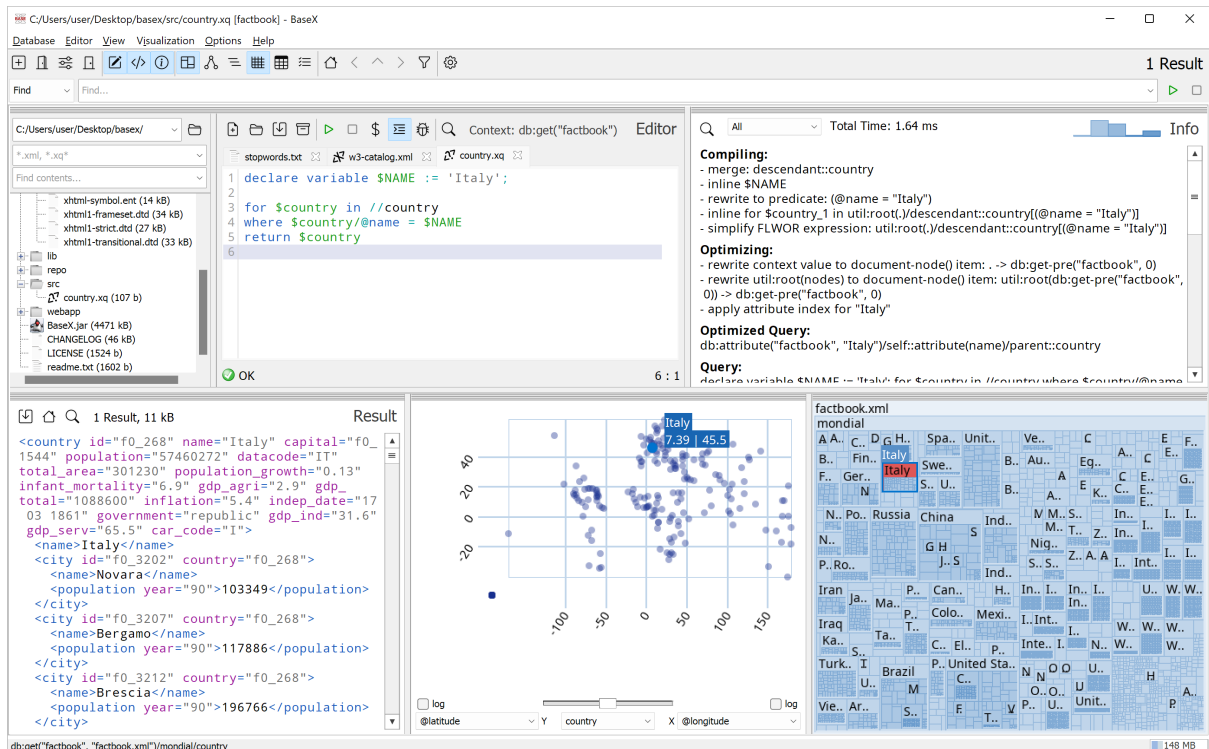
C:/Users/user/Desktop/basex/src/country.xq [factbook] - BaseX

Database Editor View Visualization Options Help

1 Result

Find Find...

C:/Users/user/Desktop/basex/
*.xml, *.xq*
Find contents...
xhtml-symbol.ent (14 kB)
xhtml1-frameset.dtd (34 kB)
xhtml1-strict.dtd (27 kB)
xhtml1-transitional.dtd (33 kB)
lib
repo
src
country.xq (107 b)
webapp
BaseX.jar (4471 kB)
CHANGELOG (46 kB)
LICENSE (1524 b)
readme.txt (1602 b)

Context: db:get("factbook") Editor

stopwords.txt w3-catalog.xml country.xq

1 declare variable $NAME := 'Italy';
2
3 for $country in //country
4 where $country/@name = $NAME
5 return $country
6

OK 6 : 1

All Total Time: 1.64 ms Info

Compiling:
- merge: descendant::country
- inline $NAME
- rewrite to predicate: (@name = "Italy")
- inline for $country_1 in util:root(.)/descendant::country[(@name = "Italy")]
- simplify FLWOR expression: util:root(.)/descendant::country[(@name = "Italy")]

Optimizing:
- rewrite context value to document-node() item: . -> db:get-pre("factbook", 0)
- rewrite util:root(nodes) to document-node() item: util:root(db:get-pre("factbook", 0)) -> db:get-pre("factbook", 0)
- apply attribute index for "Italy"

Optimized Query:
db:attribute("factbook", "Italy")/self::attribute(name)/parent::country

Query:
declare variable $NAME := 'Italy'; for $country in //country where $country/@name

1 Result, 11 kB Result

<country id="f0_268" name="Italy" capital="f0_1544" population="57460272" datacode="IT" total_area="301230" population_growth="0.13" infant_mortality="6.9" gdp_agri="2.9" gdp_total="1088600" inflation="5.4" indep_date="17 03 1861" government="republic" gdp_ind="31.6" gdp_serv="65.5" car_code="I">
<name>Italy</name>
<city id="f0_3202" country="f0_268">
<name>Novara</name>
<population year="90">103349</population>
</city>
<city id="f0_3207" country="f0_268">
<name>Bergamo</name>
<population year="90">117886</population>
</city>
<city id="f0_3212" country="f0_268">
<name>Brescia</name>
<population year="90">196766</population>
</city>

Italy
7.39 | 45.5
40
20
0
-20
-100
-50
0
50
100
150
log log
@latitude Y country X @longitude

factbook.xml
mondial
A A.. D G H.. Spa.. Unit.. Ve.. Italy
B.. Fin.. Italy Swe.. B.. Au.. Eg..
F.. Ger.. S.. U..
N.. Po.. Russia China Ind..
G H S Niq..
J.. S
P.. Ro.. Ind.. Int..
Iran Ja.. Ma.. P.. Can.. In.. P..
Iraq Colo.. Mexi.. I.. Int..
Ka.. Italy C.. El.. Inte..
Turk.. I Brazil United Sta..
M C..
Vie.. Ar.. Unit..

db:get("factbook", "factbook.xml")/mondial/country 148 MB